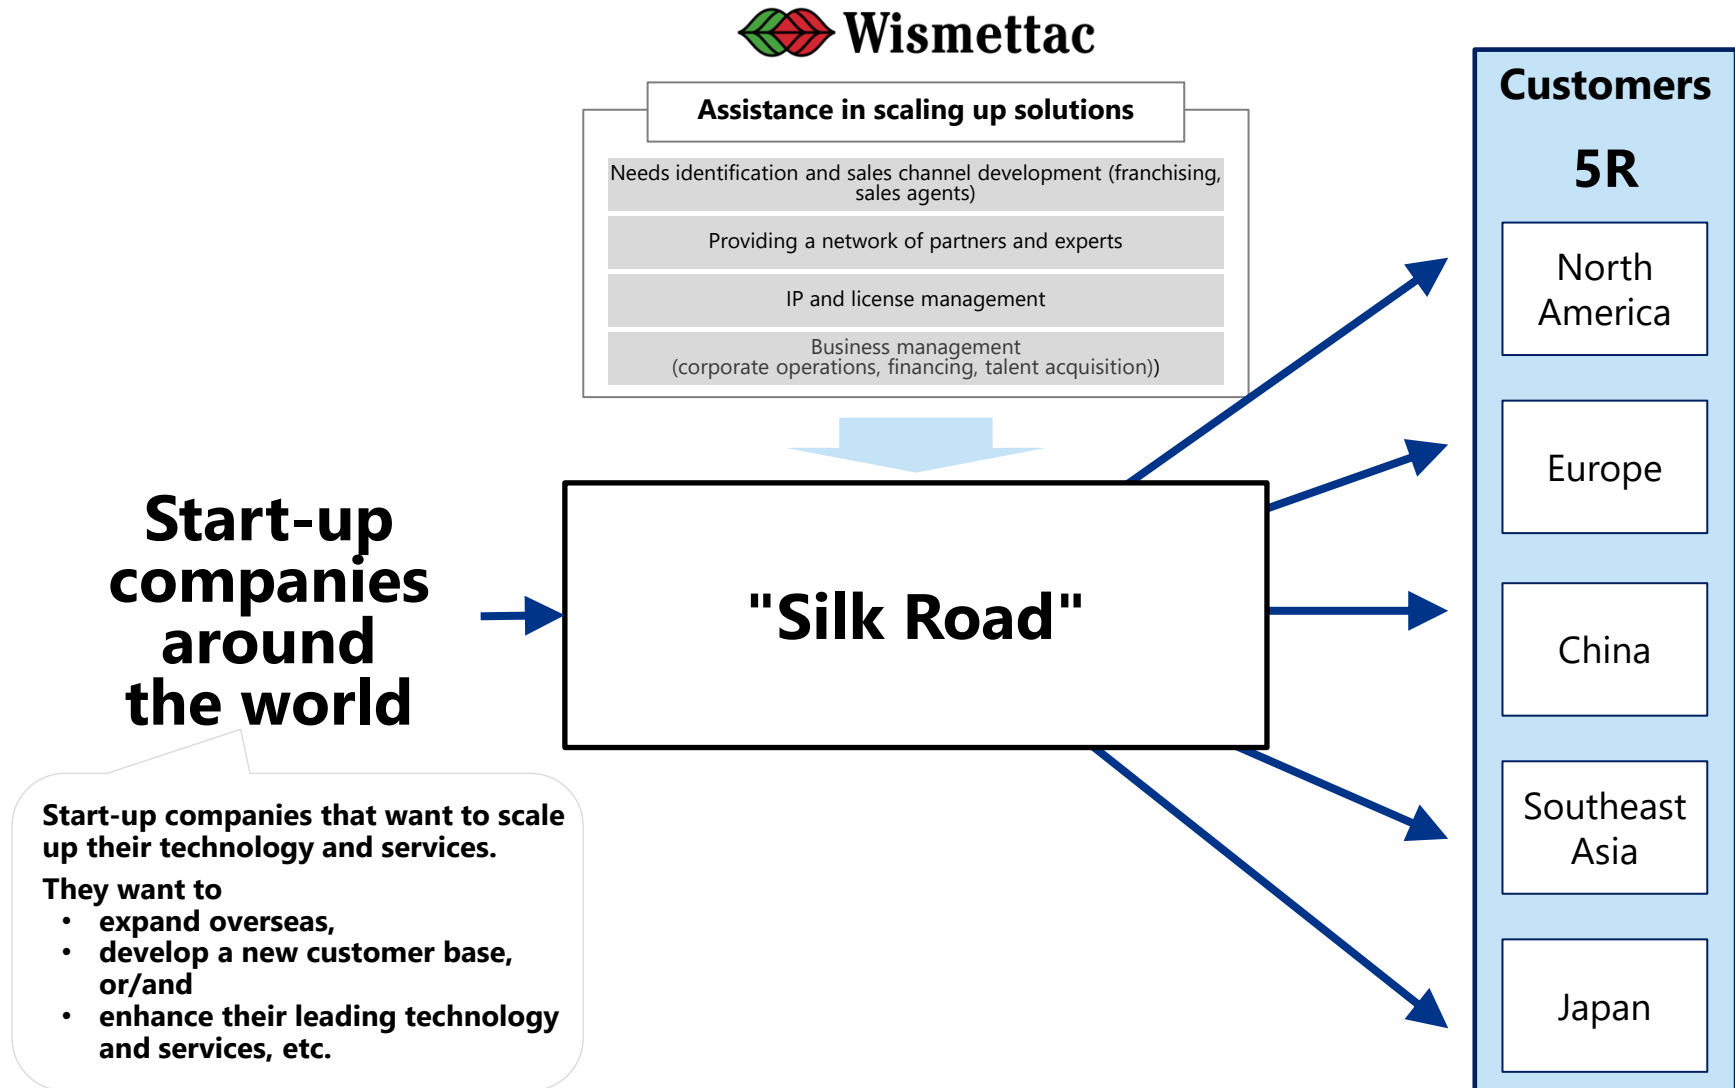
Wismettac

Assistance in scaling up solutions

Needs identification and sales channel development (franchising, sales agents)

Providing a network of partners and experts

IP and license management

Business management
(corporate operations, financing, talent acquisition))

Start-up companies around the world

"Silk Road"

Customers

5R

North America

Europe

China

Southeast Asia

Japan

Start-up companies that want to scale up their technology and services.

They want to
• expand overseas,
• develop a new customer base, or/and
• enhance their leading technology and services, etc.